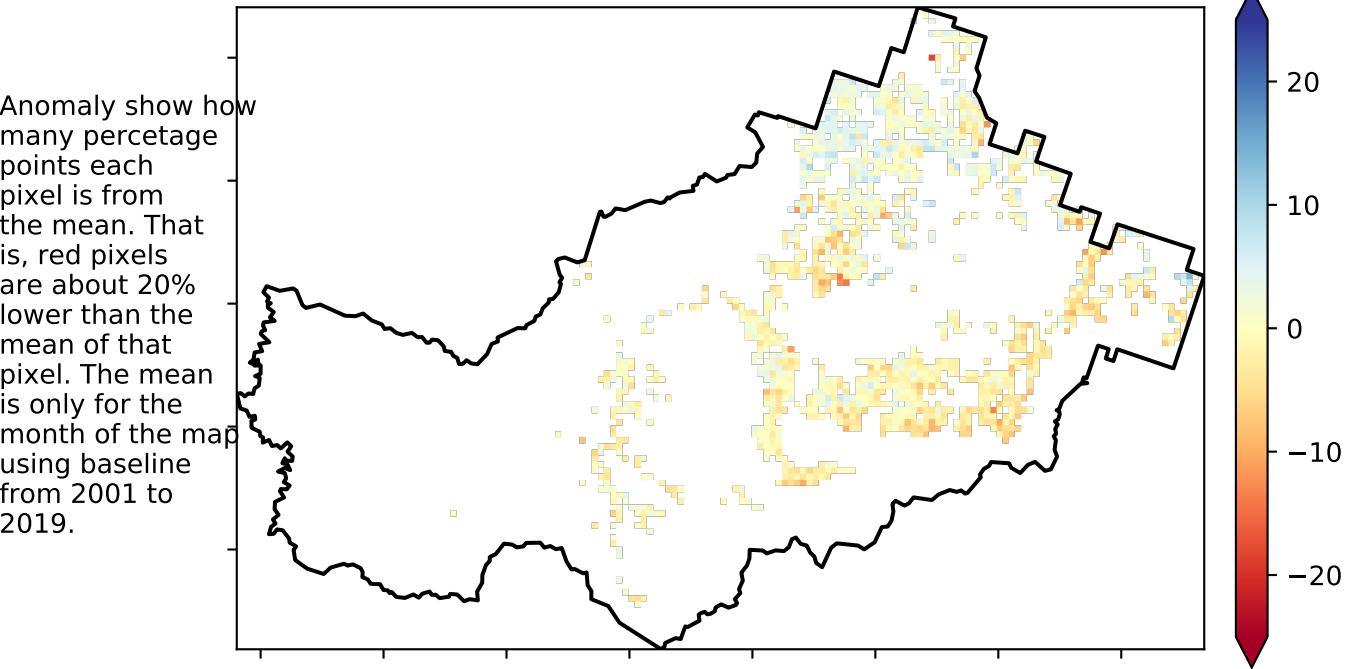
Anomaly show how many percetage points each pixel is from the mean. That is, red pixels are about 20% lower than the mean of that pixel. The mean is only for the month of the map using baseline from 2001 to 2019.

20
10
0
−10
−20